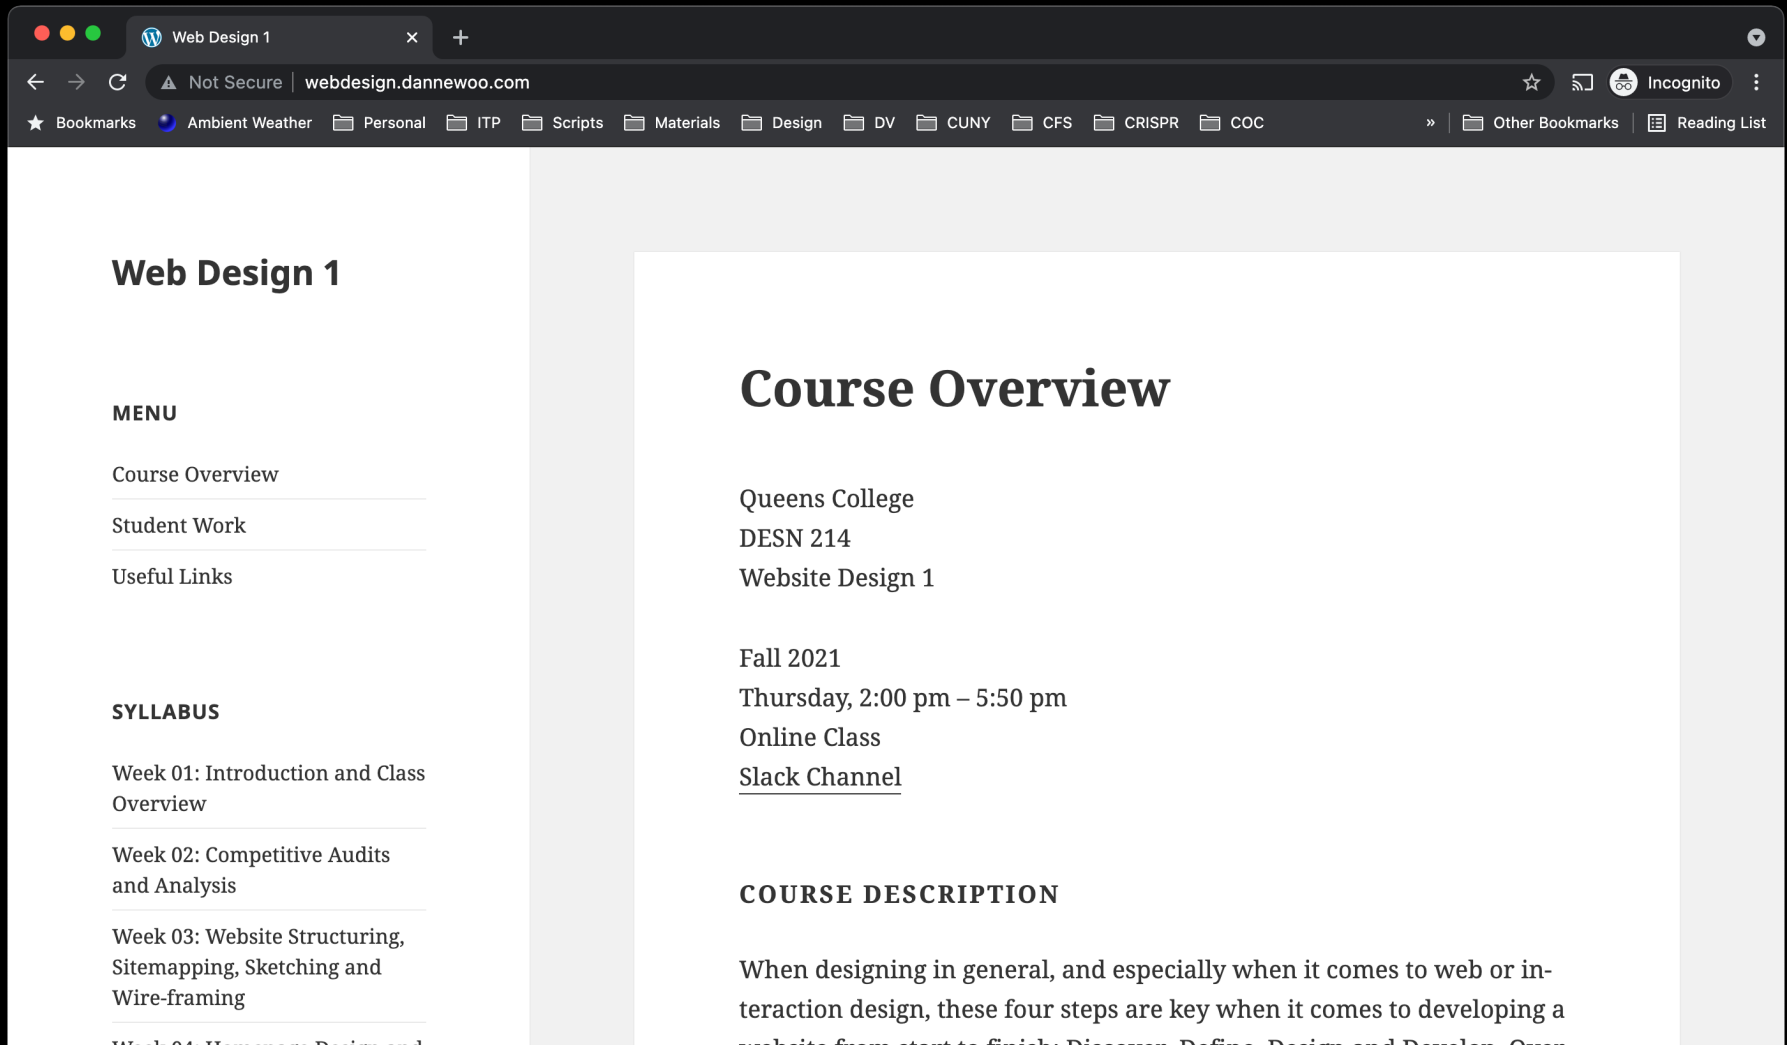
Web Design 1

Not Secure | webdesign.dannewoo.com

Incognito

Bookmarks Ambient Weather Personal ITP Scripts Materials Design DV CUNY CFS CRISPR COC » Other Bookmarks Reading List

Web Design 1

MENU

Course Overview

Student Work

Useful Links

SYLLABUS

Week 01: Introduction and Class Overview

Week 02: Competitive Audits and Analysis

Week 03: Website Structuring, Sitemapping, Sketching and Wire-framing

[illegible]

Course Overview

Queens College
DESN 214
Website Design 1

Fall 2021
Thursday, 2:00 pm – 5:50 pm
Online Class
Slack Channel

COURSE DESCRIPTION

When designing in general, and especially when it comes to web or interaction design, these four steps are key when it comes to developing a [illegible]